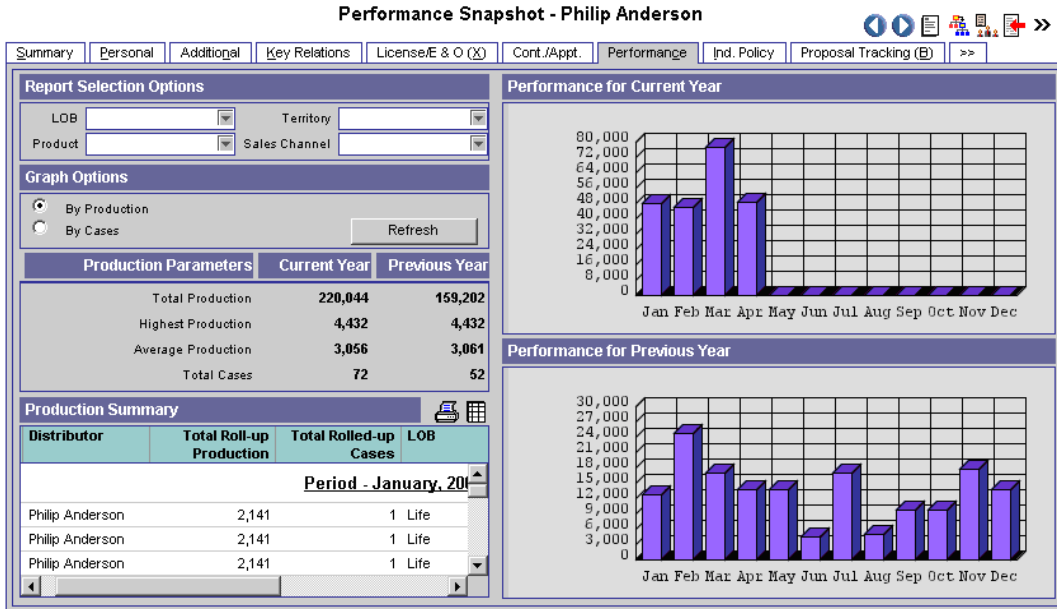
Performance Snapshot - Philip Anderson

>>

Summary | Personal | Additional | Key Relations | License/E & O (X) | Cont./Appt. | Performance | Ind. Policy | Proposal Tracking (B) | >>

Report Selection Options

LOB

Territory

Product

Sales Channel

Graph Options

By Production

By Cases

Refresh

| Production Parameters | Current Year | Previous Year |
|---|---|---|
| Total Production | 220,044 | 159,202 |
| Highest Production | 4,432 | 4,432 |
| Average Production | 3,056 | 3,061 |
| Total Cases | 72 | 52 |

Production Summary

| Distributor | Total Roll-up Production | Total Rolled-up Cases | LOB |
|---|---|---|---|
| Period - January, 20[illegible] | | | |
| Philip Anderson | 2,141 | 1 | Life |
| Philip Anderson | 2,141 | 1 | Life |
| Philip Anderson | 2,141 | 1 | Life |

Performance for Current Year

80,000
72,000
64,000
56,000
48,000
40,000
32,000
24,000
16,000
8,000
0

Jan Feb Mar Apr May Jun Jul Aug Sep Oct Nov Dec

Performance for Previous Year

30,000
27,000
24,000
21,000
18,000
15,000
12,000
9,000
6,000
3,000
0

Jan Feb Mar Apr May Jun Jul Aug Sep Oct Nov Dec